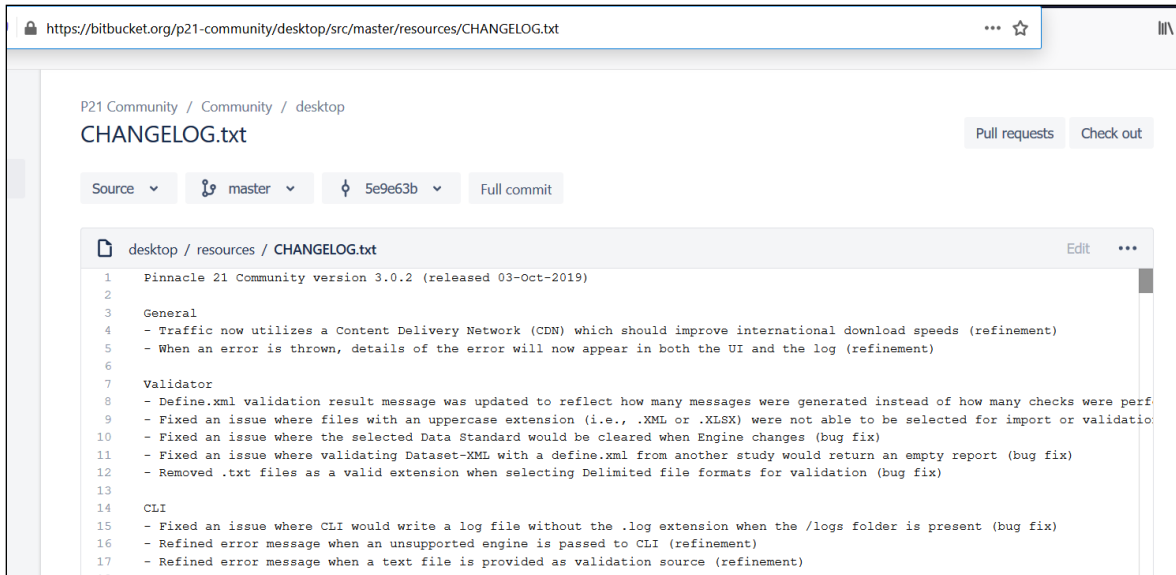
https://bitbucket.org/p21-community/desktop/src/master/resources/CHANGELOG.txt

P21 Community / Community / desktop

CHANGELOG.txt

Pull requests Check out

Source master 5e9e63b Full commit

desktop / resources / CHANGELOG.txt

Edit

1 Pinnacle 21 Community version 3.0.2 (released 03-Oct-2019)
2
3 General
4 - Traffic now utilizes a Content Delivery Network (CDN) which should improve international download speeds (refinement)
5 - When an error is thrown, details of the error will now appear in both the UI and the log (refinement)
6
7 Validator
8 - Define.xml validation result message was updated to reflect how many messages were generated instead of how many checks were perf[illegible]
9 - Fixed an issue where files with an uppercase extension (i.e., .XML or .XLSX) were not able to be selected for import or validatio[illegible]
10 - Fixed an issue where the selected Data Standard would be cleared when Engine changes (bug fix)
11 - Fixed an issue where validating Dataset-XML with a define.xml from another study would return an empty report (bug fix)
12 - Removed .txt files as a valid extension when selecting Delimited file formats for validation (bug fix)
13
14 CLI
15 - Fixed an issue where CLI would write a log file without the .log extension when the /logs folder is present (bug fix)
16 - Refined error message when an unsupported engine is passed to CLI (refinement)
17 - Refined error message when a text file is provided as validation source (refinement)